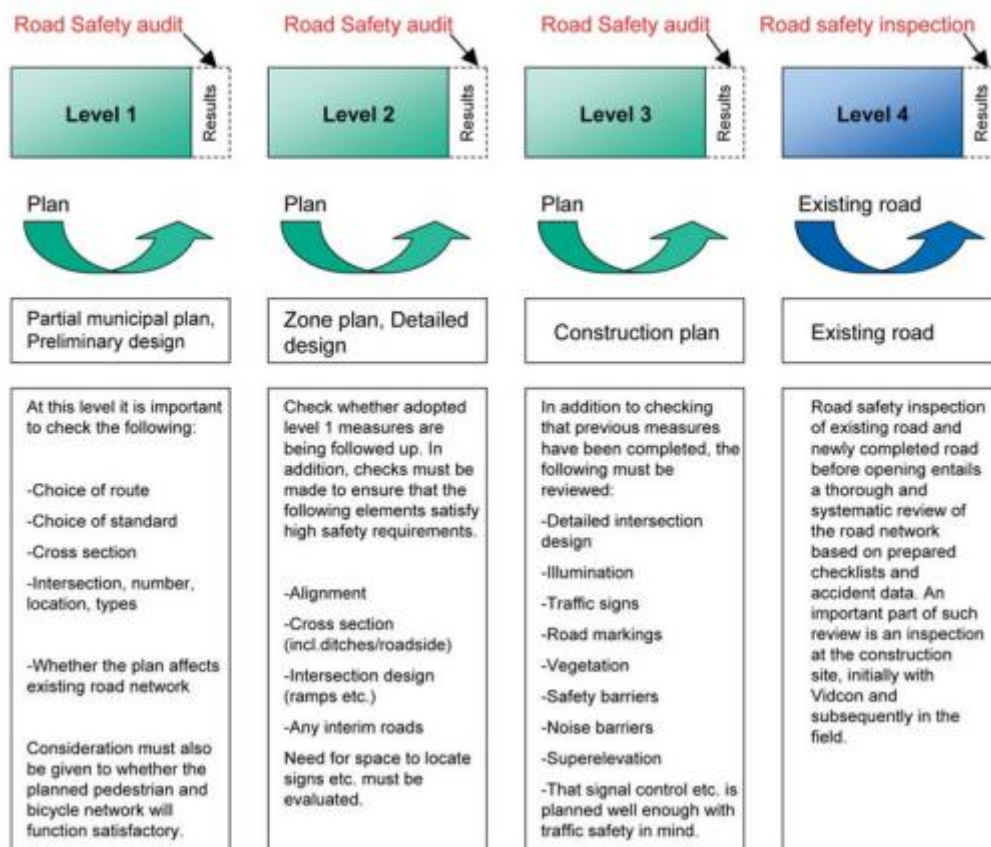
Road Safety audit

Level 1

Results

Plan

Partial municipal plan, Preliminary design

At this level it is important to check the following:

-Choice of route

-Choice of standard

-Cross section

-Intersection, number, location, types

-Whether the plan affects existing road network

Consideration must also be given to whether the planned pedestrian and bicycle network will function satisfactory.

Road Safety audit

Level 2

Results

Plan

Zone plan, Detailed design

Check whether adopted level 1 measures are being followed up. In addition, checks must be made to ensure that the following elements satisfy high safety requirements.

-Alignment

-Cross section (incl.ditches/roadside)

-Intersection design (ramps etc.)

-Any interim roads

Need for space to locate signs etc. must be evaluated.

Road Safety audit

Level 3

Results

Plan

Construction plan

In addition to checking that previous measures have been completed, the following must be reviewed:

-Detailed intersection design

-Illumination

-Traffic signs

-Road markings

-Vegetation

-Safety barriers

-Noise barriers

-Superelevation

-That signal control etc. is planned well enough with traffic safety in mind.

Road safety inspection

Level 4

Results

Existing road

Existing road

Road safety inspection of existing road and newly completed road before opening entails a thorough and systematic review of the road network based on prepared checklists and accident data. An important part of such review is an inspection at the construction site, initially with Vidcon and subsequently in the field.